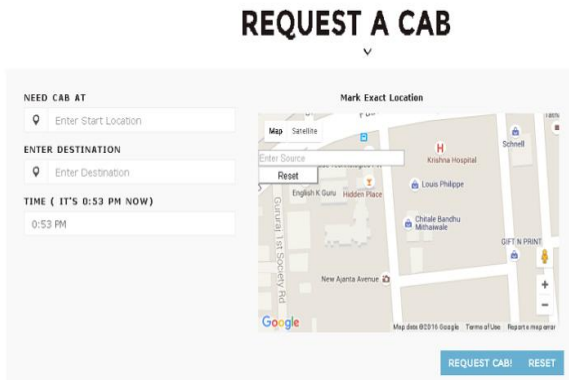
REQUEST A CAB

NEED CAB AT

Enter Start Location

ENTER DESTINATION

Enter Destination

TIME ( IT'S 0:53 PM NOW)

0:53 PM

Mark Exact Location

Map Satellite

Enter Source

Reset

H

Krishna Hospital

Schnell

Louis Philippe

English K Guru

Hidden Place

Chitale Bandhu Mithaiwale

GIFT N PRINT

Gunjal 1st Society Rd

New Ajanta Avenue

Google

Map data ©2016 Google Terms of Use Report a map error

REQUEST CAB! RESET